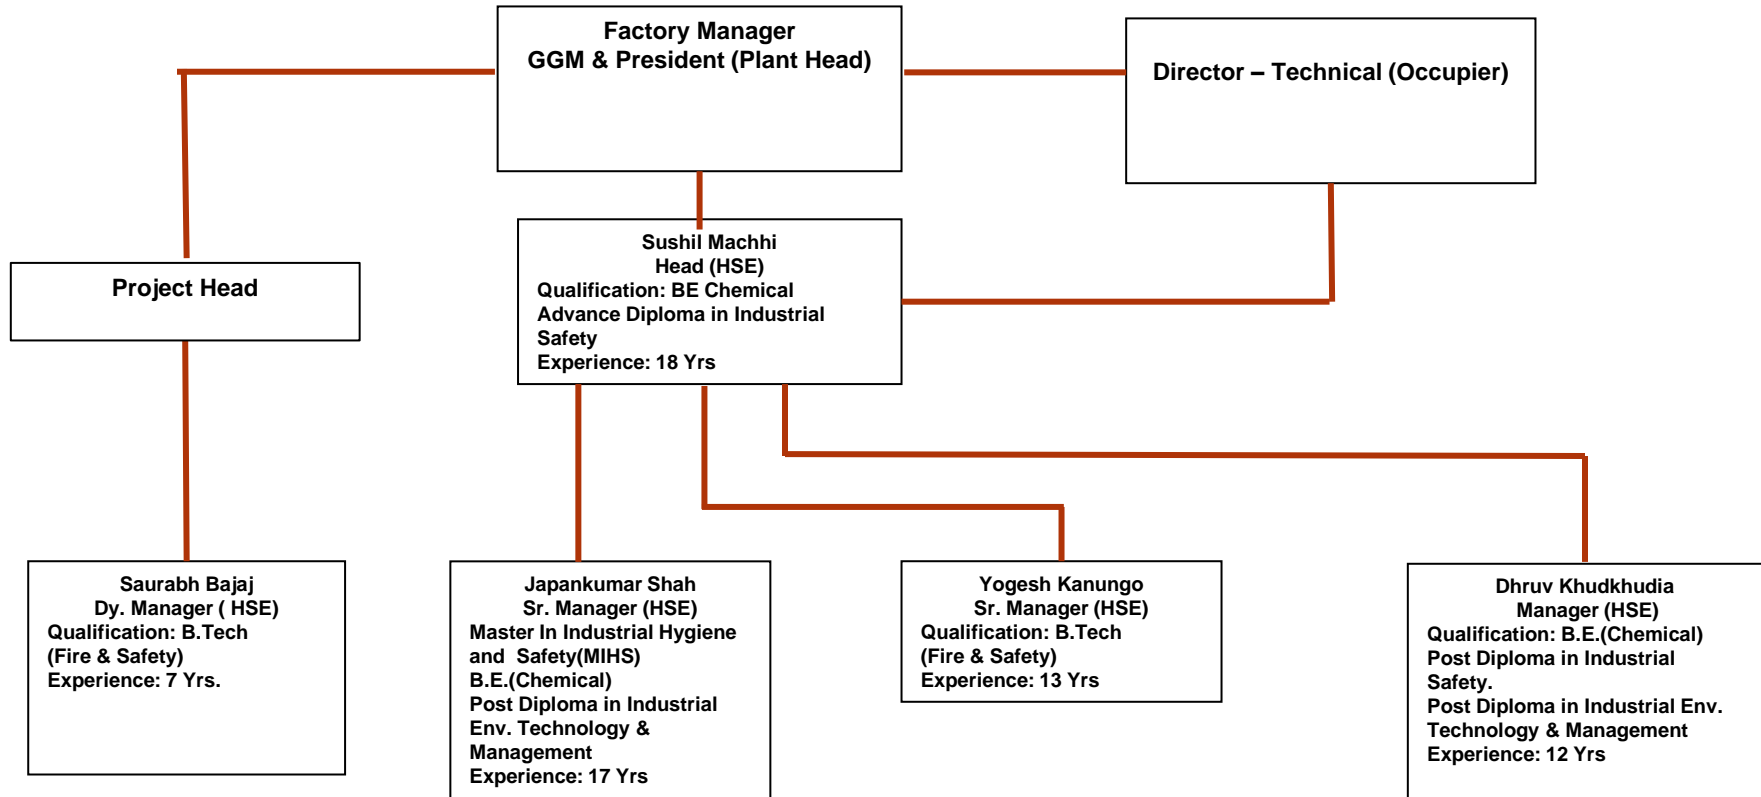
Factory Manager
GGM & President (Plant Head)

Director – Technical (Occupier)

Project Head

Sushil Machhi
Head (HSE)
Qualification: BE Chemical
Advance Diploma in Industrial Safety
Experience: 18 Yrs

Saurabh Bajaj
Dy. Manager ( HSE)
Qualification: B.Tech (Fire & Safety)
Experience: 7 Yrs.

Japankumar Shah
Sr. Manager (HSE)
Master In Industrial Hygiene and Safety(MIHS)
B.E.(Chemical)
Post Diploma in Industrial Env. Technology & Management
Experience: 17 Yrs

Yogesh Kanungo
Sr. Manager (HSE)
Qualification: B.Tech (Fire & Safety)
Experience: 13 Yrs

Dhruv Khudkhudia
Manager (HSE)
Qualification: B.E.(Chemical)
Post Diploma in Industrial Safety.
Post Diploma in Industrial Env. Technology & Management
Experience: 12 Yrs